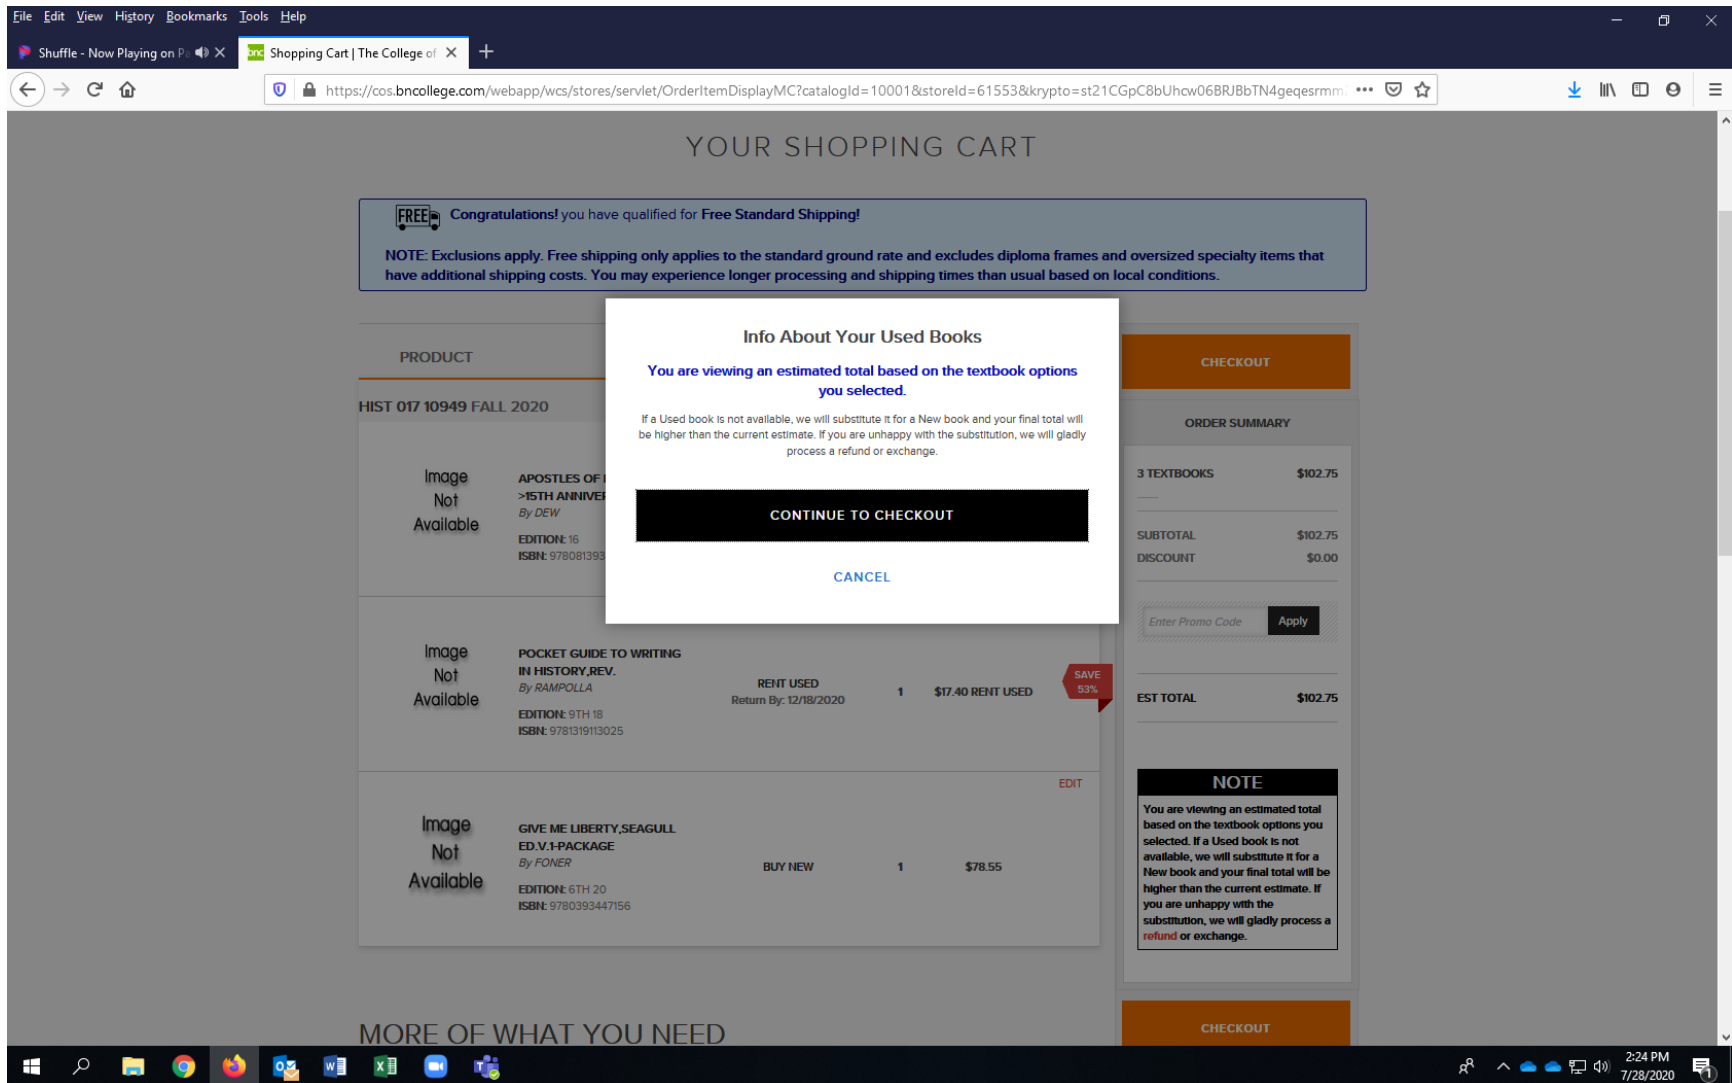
File Edit View History Bookmarks Tools Help

Shuffle - Now Playing on P

Shopping Cart | The College of

https://cos.bncollege.com/webapp/wcs/stores/servlet/OrderItemDisplayMC?catalogId=10001&storeId=61553&krypto=st21CGpC8bUhcw06BRJBbTN4geqesrmm

YOUR SHOPPING CART

FREE Congratulations! you have qualified for Free Standard Shipping!

NOTE: Exclusions apply. Free shipping only applies to the standard ground rate and excludes diploma frames and oversized specialty items that have additional shipping costs. You may experience longer processing and shipping times than usual based on local conditions.

PRODUCT

HIST 017 10949 FALL 2020

Image Not Available

APOSTLES OF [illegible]
>15TH ANNIVER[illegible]
By DEW
EDITION: 16
ISBN: 978081393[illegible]

Image Not Available

POCKET GUIDE TO WRITING IN HISTORY,REV.
By RAMPOLLA
EDITION: 9TH 18
ISBN: 9781319113025

RENT USED
Return By: 12/18/2020

1

$17.40 RENT USED

SAVE 53%

EDIT

Image Not Available

GIVE ME LIBERTY,SEAGULL ED.V.1-PACKAGE
By FONER
EDITION: 6TH 20
ISBN: 9780393447156

BUY NEW

1

$78.55

MORE OF WHAT YOU NEED

Info About Your Used Books

You are viewing an estimated total based on the textbook options you selected.

If a Used book is not available, we will substitute it for a New book and your final total will be higher than the current estimate. If you are unhappy with the substitution, we will gladly process a refund or exchange.

CONTINUE TO CHECKOUT

CANCEL

CHECKOUT

ORDER SUMMARY

3 TEXTBOOKS $102.75

SUBTOTAL $102.75
DISCOUNT $0.00

Enter Promo Code Apply

EST TOTAL $102.75

NOTE

You are viewing an estimated total based on the textbook options you selected. If a Used book is not available, we will substitute it for a New book and your final total will be higher than the current estimate. If you are unhappy with the substitution, we will gladly process a refund or exchange.

CHECKOUT

2:24 PM
7/28/2020